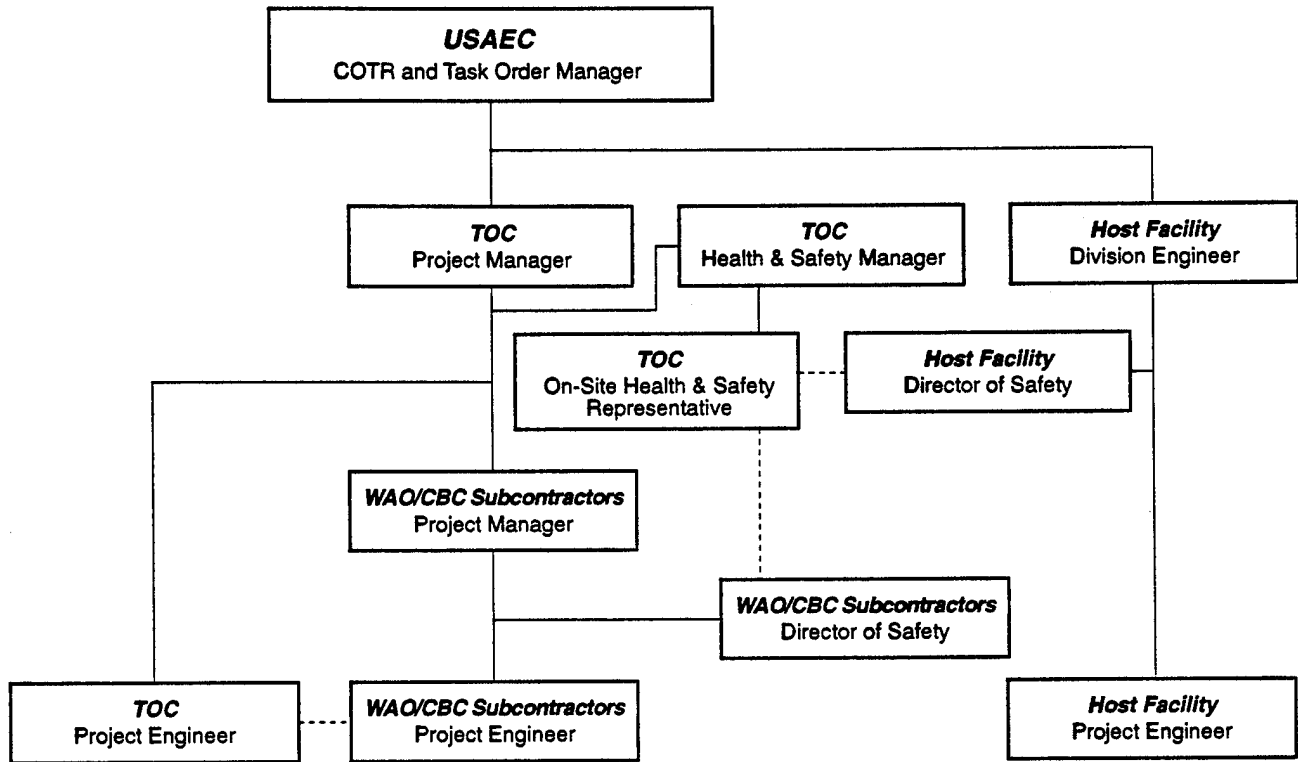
USAEC
COTR and Task Order Manager

TOC
Project Manager

TOC
Health & Safety Manager

Host Facility
Division Engineer

TOC
On-Site Health & Safety Representative

Host Facility
Director of Safety

WAO/CBC Subcontractors
Project Manager

WAO/CBC Subcontractors
Director of Safety

TOC
Project Engineer

WAO/CBC Subcontractors
Project Engineer

Host Facility
Project Engineer